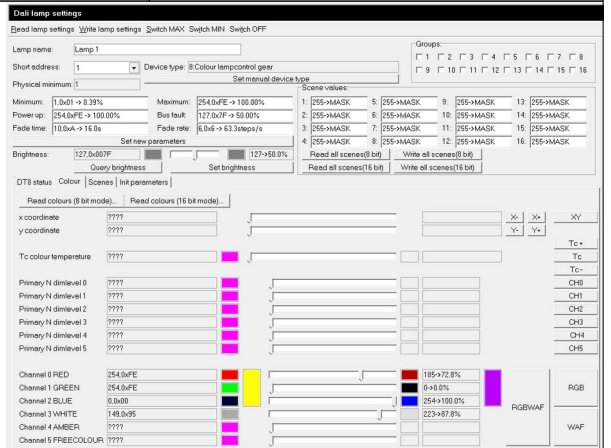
Dali lamp settings

Read lamp settings  Write lamp settings  Switch MAX  Switch MIN  Switch OFF

Lamp name: Lamp 1
Short address: 1
Device type: 8:Colour lampcontrol gear
Set manual device type
Physical minimum: 1

Groups:
1 2 3 4 5 6 7 8
9 10 11 12 13 14 15 16

Minimum: 1,0x01 -> 0.39%
Maximum: 254,0xFE -> 100.00%
Power up: 254,0xFE -> 100.00%
Bus fault: 127,0x7F -> 50.00%
Fade time: 10,0xA -> 16.0s
Fade rate: 6,0x6 -> 63.3steps/s
Set new parameters

Scene values:
| 1: 255->MASK | 5: 255->MASK | 9: 255->MASK | 13: 255->MASK |
|---|---|---|---|
| 2: 255->MASK | 6: 255->MASK | 10: 255->MASK | 14: 255->MASK |
| 3: 255->MASK | 7: 255->MASK | 11: 255->MASK | 15: 255->MASK |
| 4: 255->MASK | 8: 255->MASK | 12: 255->MASK | 16: 255->MASK |

Brightness: 127,0x007F  127->50.0%
Query brightness  Set brightness
Read all scenes(8 bit)  Write all scenes(8 bit)
Read all scenes(16 bit)  Write all scenes(16 bit)

DT8 status  Colour  Scenes  Init parameters

Read colours (8 bit mode)...  Read colours (16 bit mode)...

x coordinate ????  X- X+  XY
y coordinate ????  Y- Y+

Tc colour temperature ????  Tc+  Tc  Tc-

Primary N dim/level 0 ????  CH0
Primary N dim/level 1 ????  CH1
Primary N dim/level 2 ????  CH2
Primary N dim/level 3 ????  CH3
Primary N dim/level 4 ????  CH4
Primary N dim/level 5 ????  CH5

Channel 0 RED 254,0xFE  185->72.8%
Channel 1 GREEN 254,0xFE  0->0.0%
Channel 2 BLUE 0,0x00  254->100.0%
Channel 3 WHITE 149,0x95  223->87.8%
Channel 4 AMBER ????
Channel 5 FREECOLOUR ????
RGBWAF  RGB  WAF